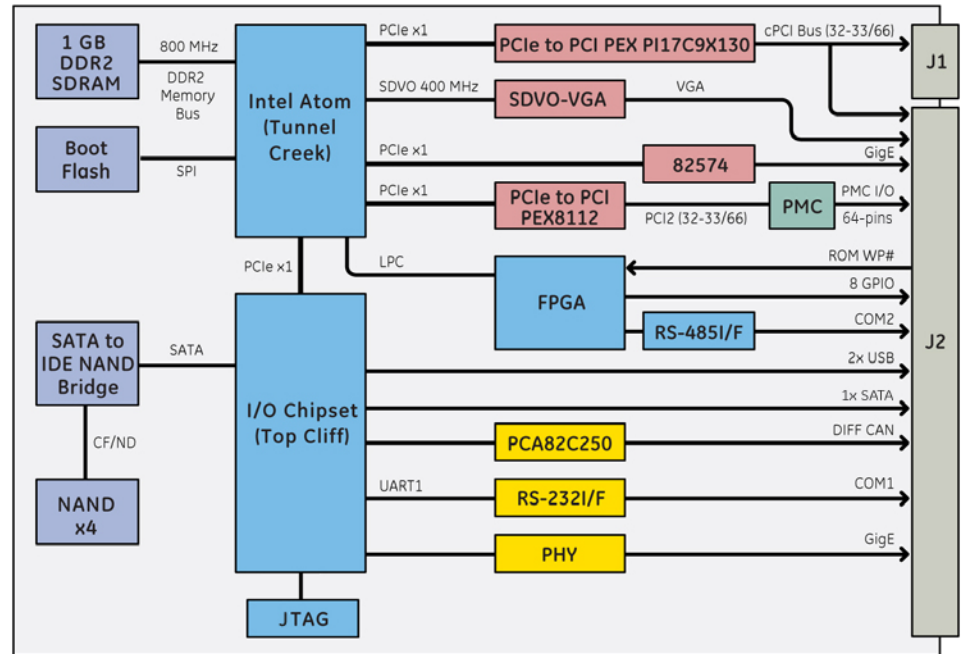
1 GB DDR2 SDRAM

800 MHz

DDR2 Memory Bus

Boot Flash

SPI

Intel Atom (Tunnel Creek)

PCIe x1

PCIe to PCI PEX PI17C9X130

cPCI Bus (32-33/66)

J1

SDVO 400 MHz

SDVO-VGA

VGA

PCIe x1

82574

GigE

PCIe x1

PCIe to PCI PEX8112

PCI2 (32-33/66)

PMC

PMC I/O 64-pins

PCIe x1

LPC

FPGA

ROM WP#

8 GPIO

RS-485I/F

COM2

J2

SATA to IDE NAND Bridge

SATA

CF/ND

NAND x4

I/O Chipset (Top Cliff)

2x USB

1x SATA

PCA82C250

DIFF CAN

UART1

RS-232I/F

COM1

PHY

GigE

JTAG